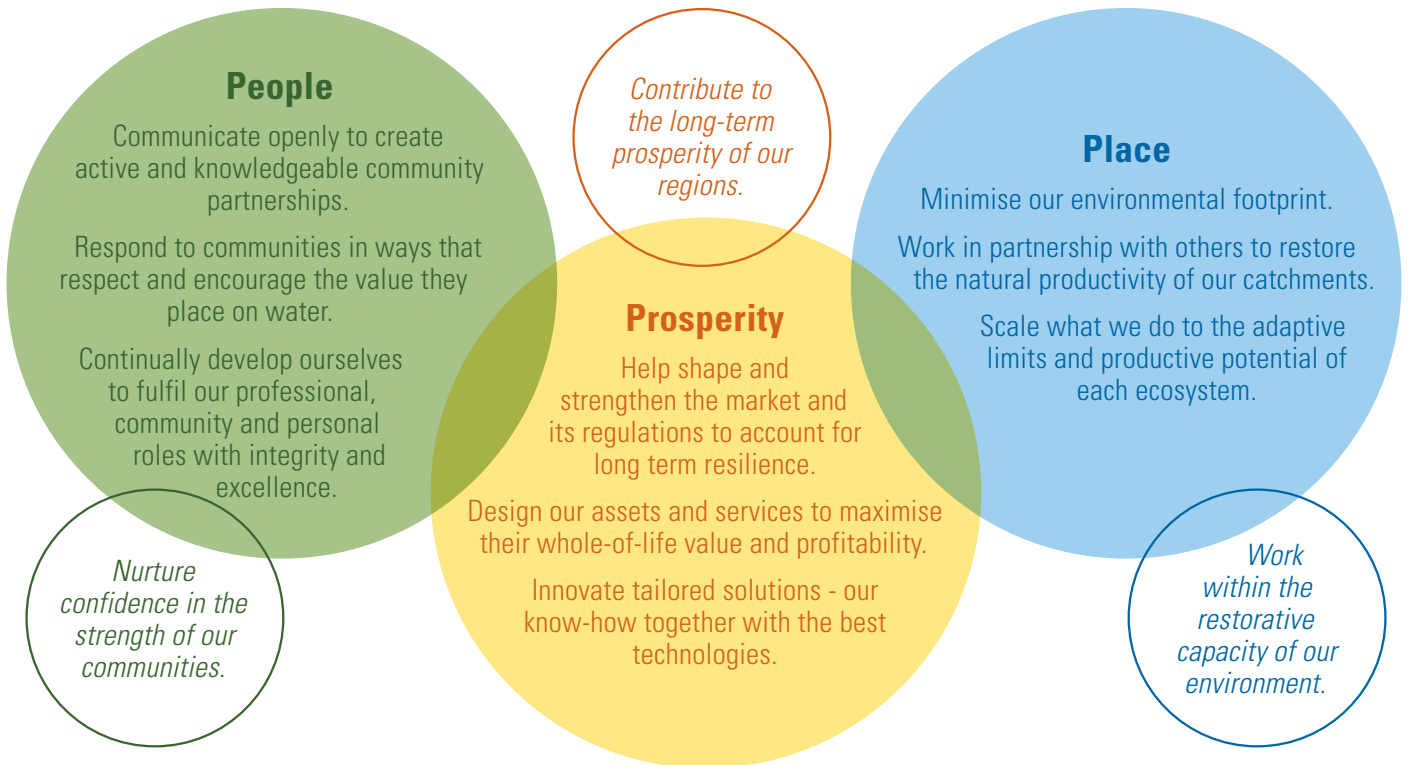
People

Communicate openly to create active and knowledgeable community partnerships.

Respond to communities in ways that respect and encourage the value they place on water.

Continually develop ourselves to fulfil our professional, community and personal roles with integrity and excellence.

Nurture confidence in the strength of our communities.

Contribute to the long-term prosperity of our regions.

Prosperity

Help shape and strengthen the market and its regulations to account for long term resilience.

Design our assets and services to maximise their whole-of-life value and profitability.

Innovate tailored solutions - our know-how together with the best technologies.

Place

Minimise our environmental footprint.

Work in partnership with others to restore the natural productivity of our catchments.

Scale what we do to the adaptive limits and productive potential of each ecosystem.

Work within the restorative capacity of our environment.